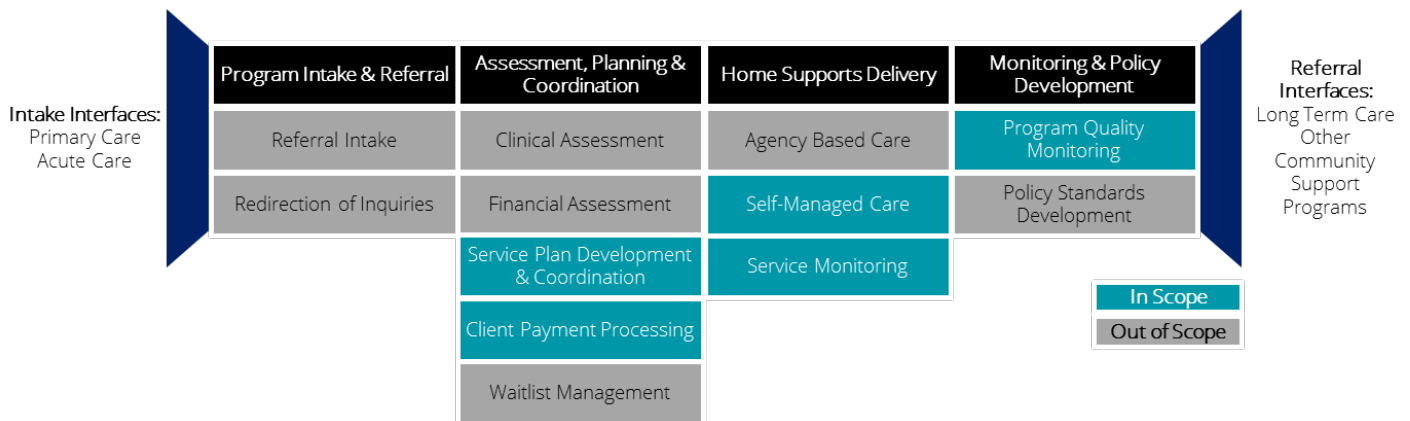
Intake Interfaces:
Primary Care
Acute Care

Program Intake & Referral

Referral Intake

Redirection of Inquiries

Assessment, Planning & Coordination

Clinical Assessment

Financial Assessment

Service Plan Development & Coordination

Client Payment Processing

Waitlist Management

Home Supports Delivery

Agency Based Care

Self-Managed Care

Service Monitoring

Monitoring & Policy Development

Program Quality Monitoring

Policy Standards Development

Referral Interfaces:
Long Term Care
Other Community Support Programs

In Scope

Out of Scope